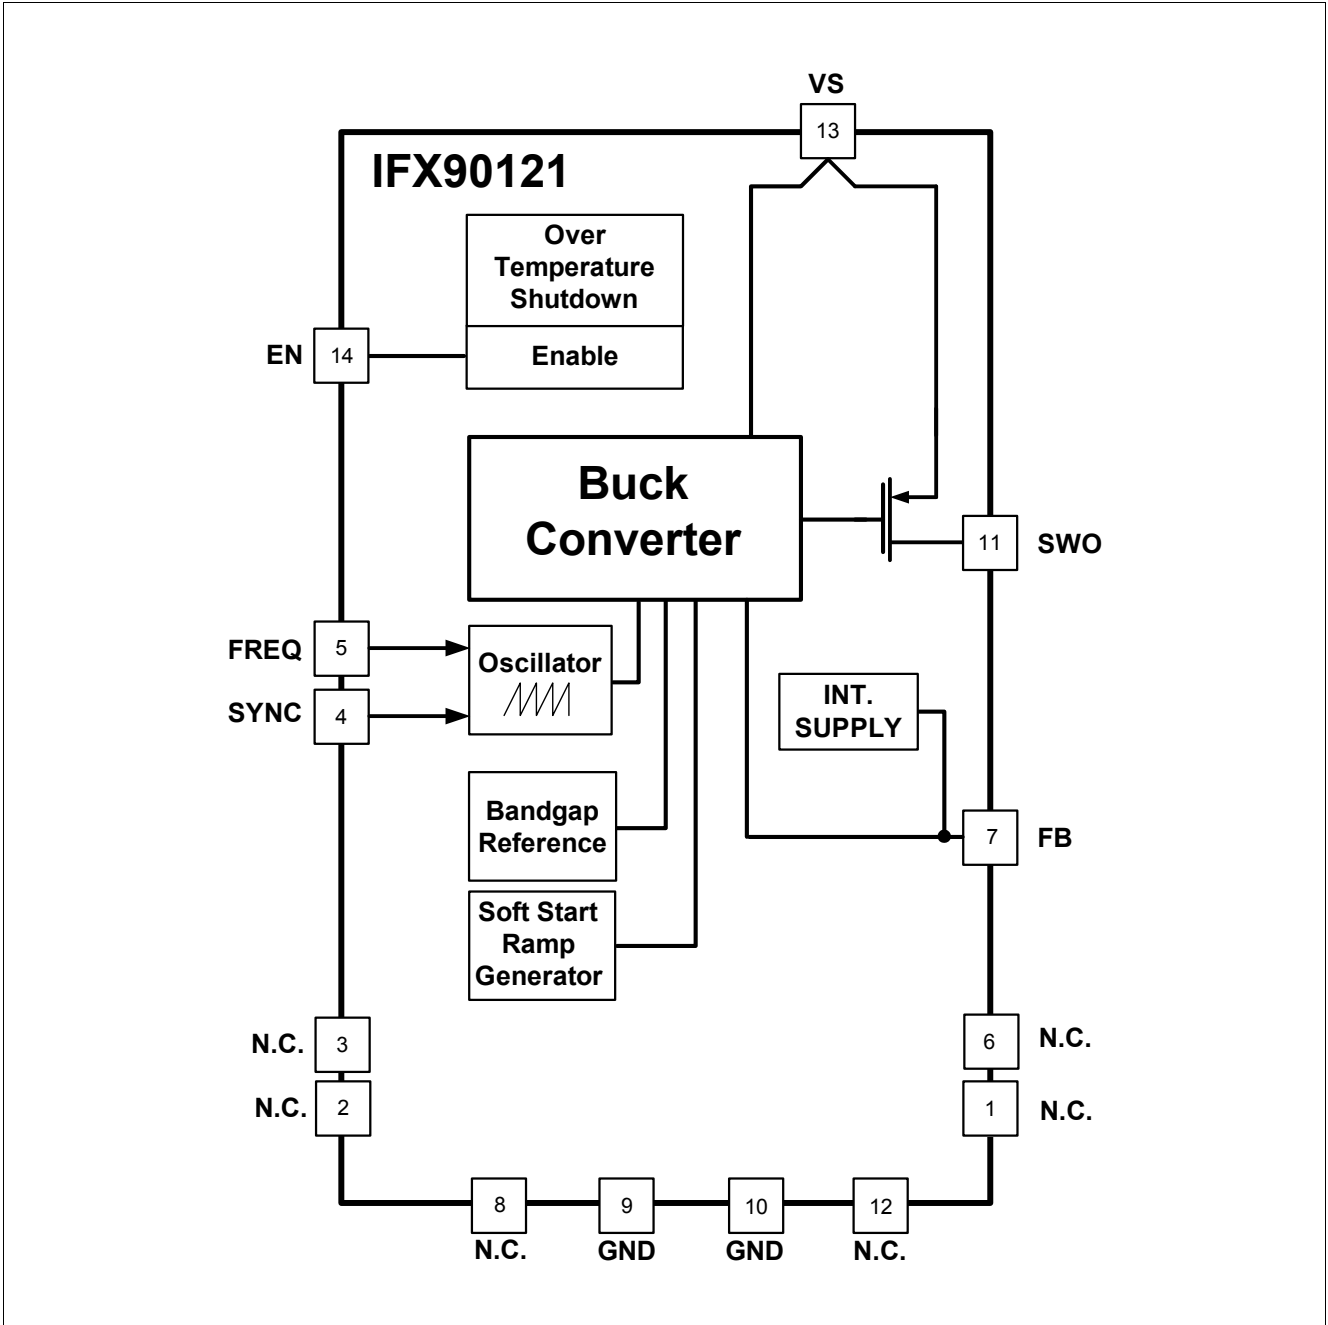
VS
13
IFX90121
Over Temperature Shutdown
EN
14
Enable
Buck Converter
11
SWO
FREQ
5
Oscillator
SYNC
4
INT. SUPPLY
Bandgap Reference
7
FB
Soft Start Ramp Generator
N.C.
3
6
N.C.
N.C.
2
1
N.C.
8
N.C.
9
GND
10
GND
12
N.C.